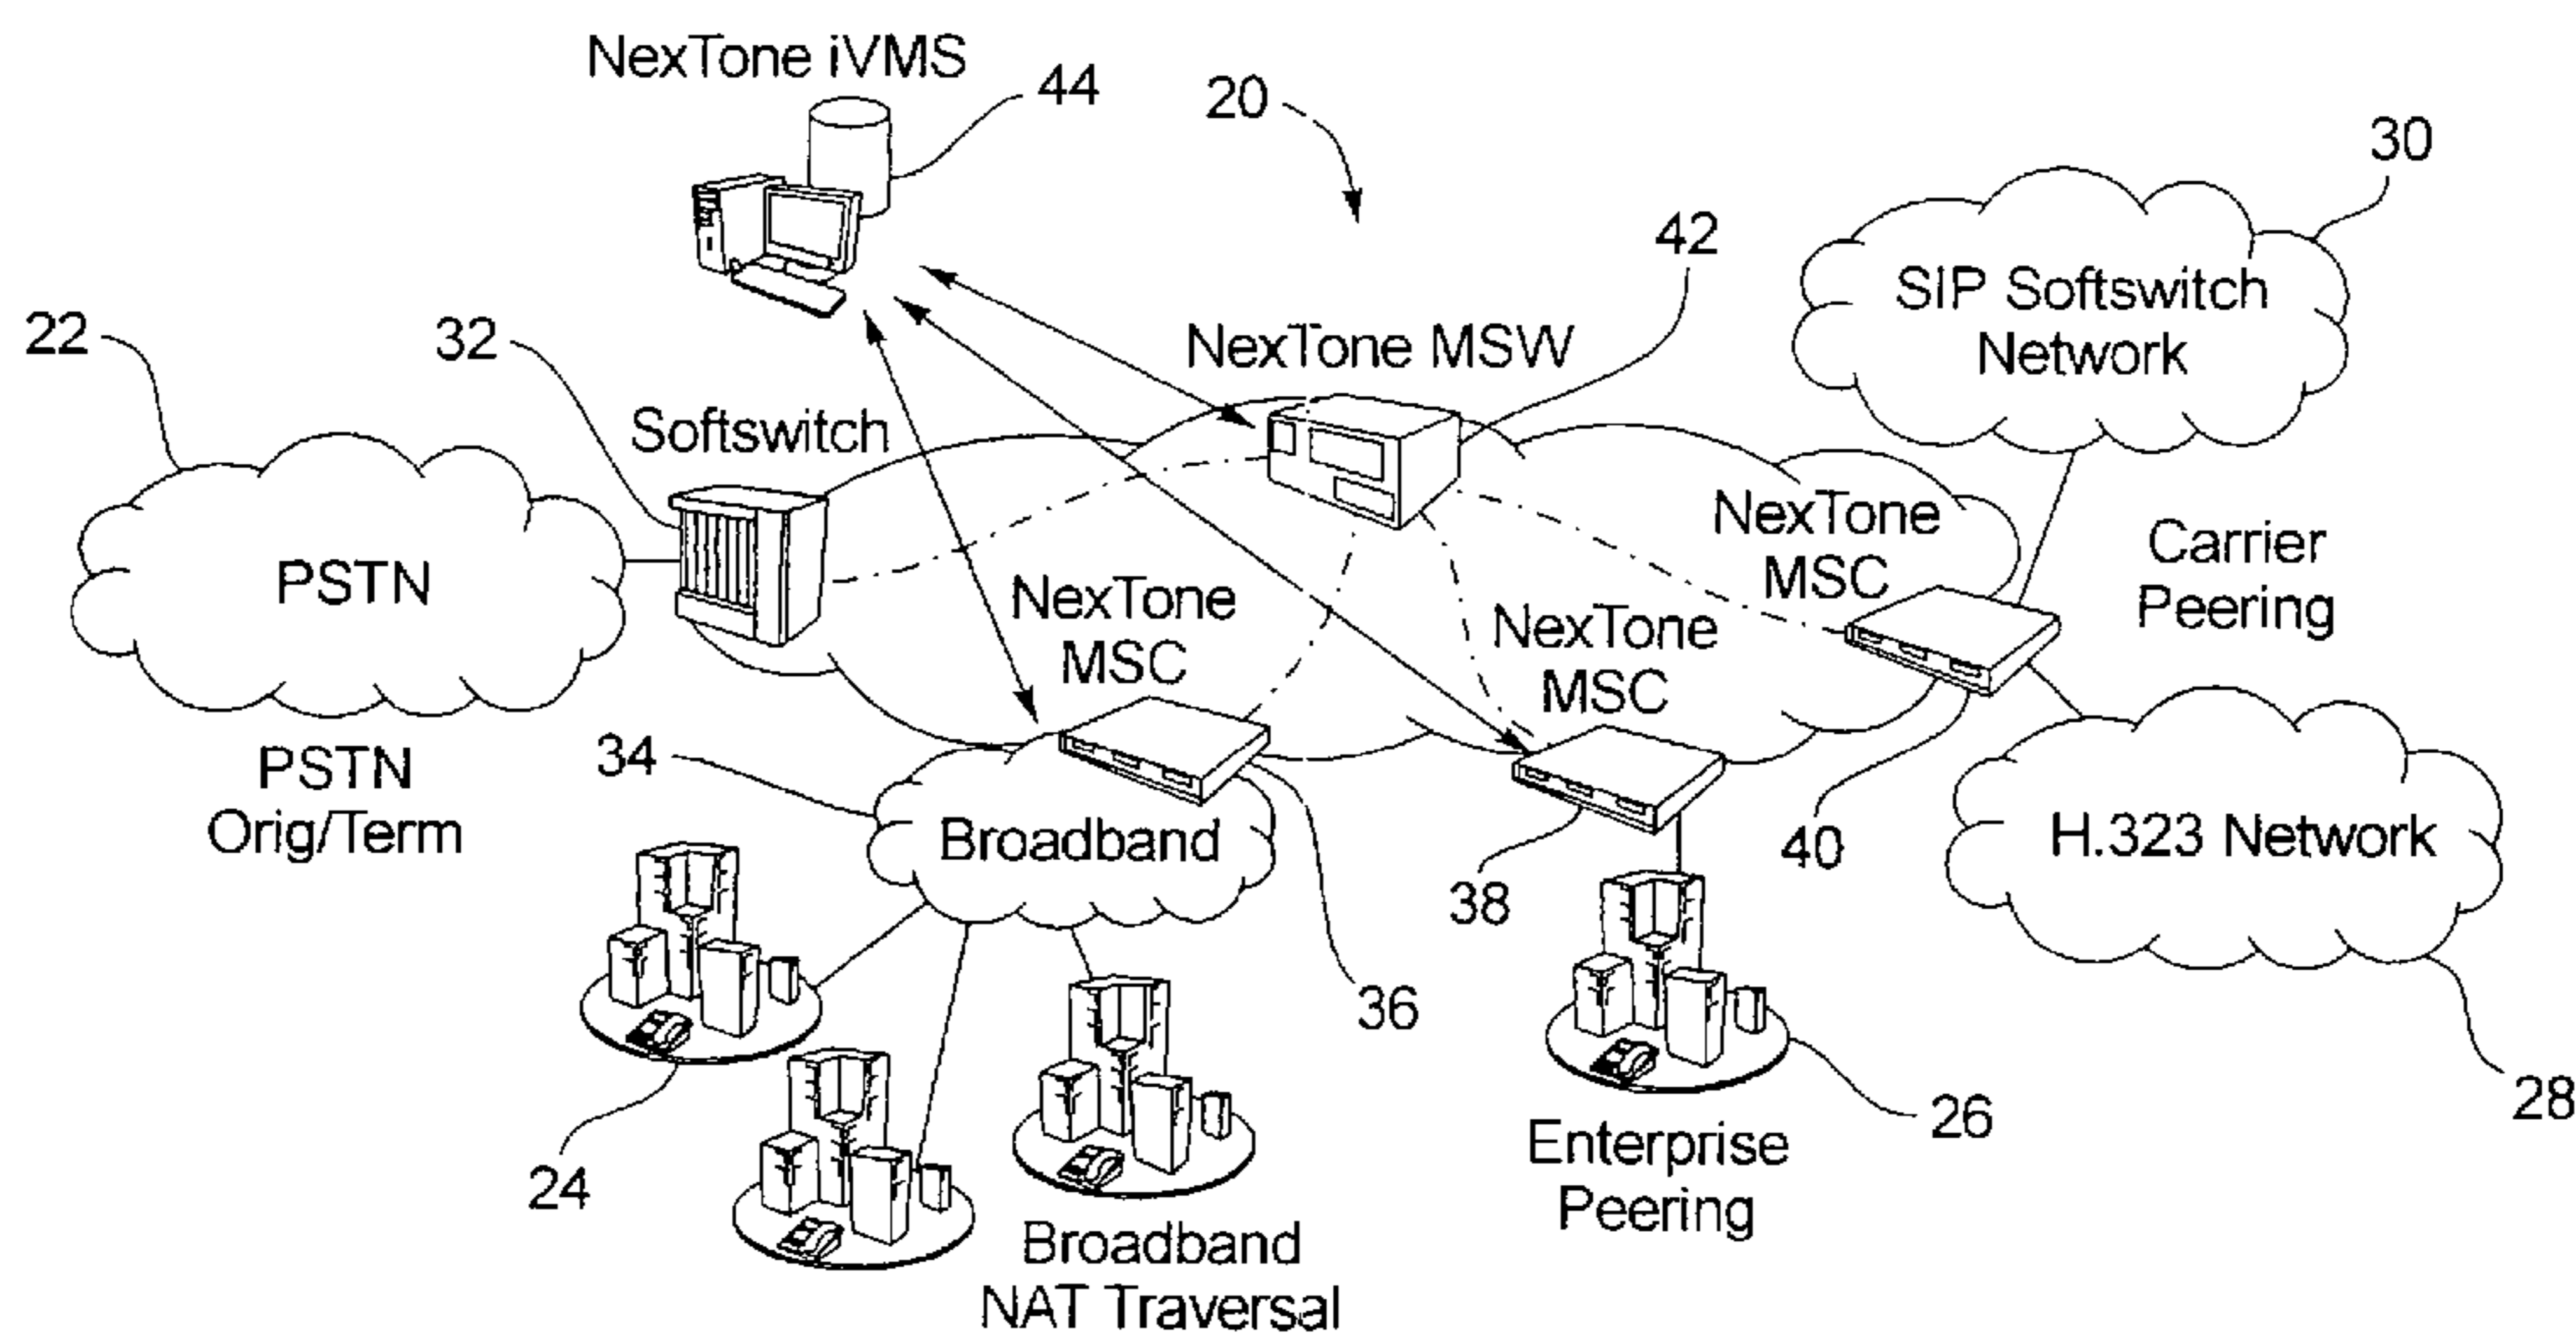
NexTone iVMS

44

20

30

42

SIP Softswitch Network

22

32

NexTone MSW

Softswitch

NexTone MSC

Carrier Peering

PSTN

NexTone MSC

NexTone MSC

PSTN Orig/Term

34

Broadband

40

H.323 Network

38

36

26

28

24

Enterprise Peering

Broadband NAT Traversal